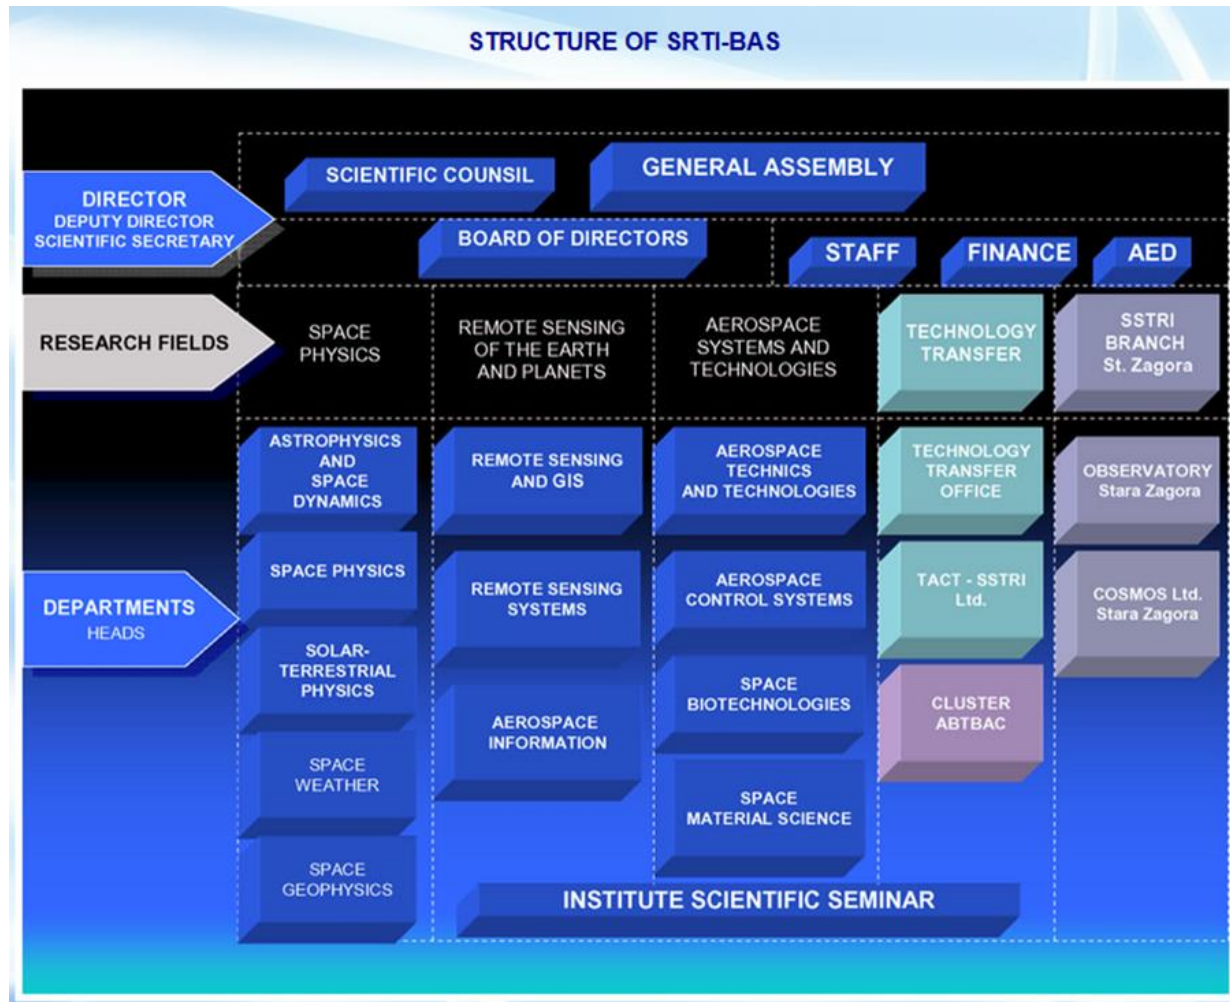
STRUCTURE OF SRTI-BAS

DIRECTOR
DEPUTY DIRECTOR
SCIENTIFIC SECRETARY

SCIENTIFIC COUNSIL

GENERAL ASSEMBLY

BOARD OF DIRECTORS

STAFF

FINANCE

AED

RESEARCH FIELDS

SPACE PHYSICS

REMOTE SENSING OF THE EARTH AND PLANETS

AEROSPACE SYSTEMS AND TECHNOLOGIES

TECHNOLOGY TRANSFER

SSTRI BRANCH St. Zagora

DEPARTMENTS
HEADS

ASTROPHYSICS AND SPACE DYNAMICS

SPACE PHYSICS

SOLAR-TERRESTRIAL PHYSICS

SPACE WEATHER

SPACE GEOPHYSICS

REMOTE SENSING AND GIS

REMOTE SENSING SYSTEMS

AEROSPACE INFORMATION

AEROSPACE TECHNICS AND TECHNOLOGIES

AEROSPACE CONTROL SYSTEMS

SPACE BIOTECHNOLOGIES

SPACE MATERIAL SCIENCE

TECHNOLOGY TRANSFER OFFICE

TACT - SSTRI Ltd.

CLUSTER ABTBAC

OBSERVATORY Stara Zagora

COSMOS Ltd. Stara Zagora

INSTITUTE SCIENTIFIC SEMINAR